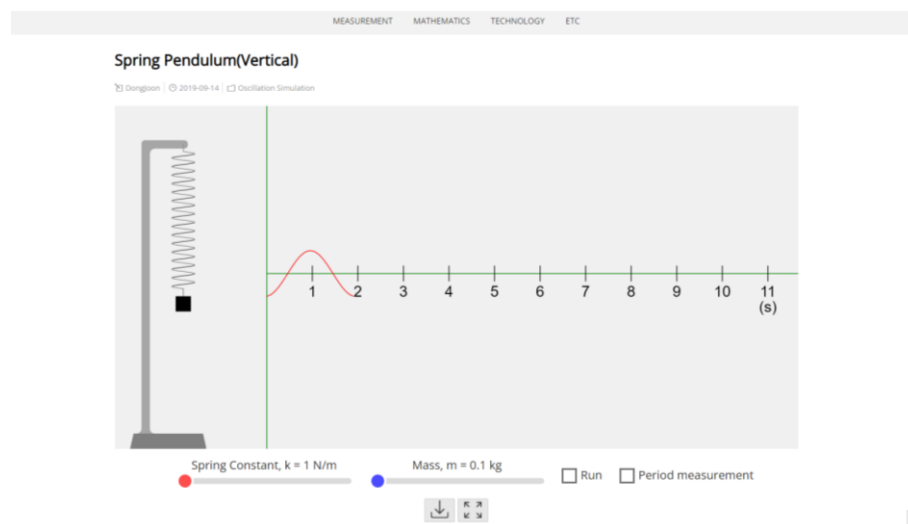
MEASUREMENT MATHEMATICS TECHNOLOGY ETC

Spring Pendulum(Vertical)

Dongjoon | 2019-09-14 | Oscillation Simulation

1 2 3 4 5 6 7 8 9 10 11
(s)

Spring Constant, k = 1 N/m
Mass, m = 0.1 kg
Run
Period measurement